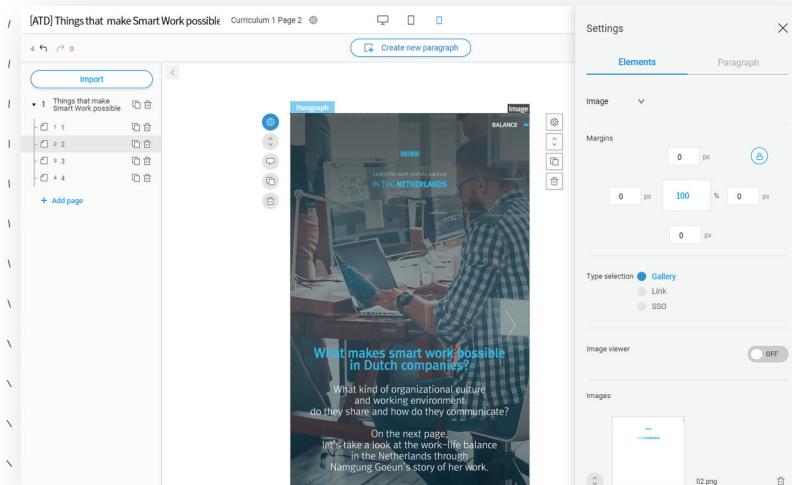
[ATD] Things that make Smart Work possible Curriculum 1 Page 2

4 0

Create new paragraph

Import

1 Things that make Smart Work possible

1 1

2 2

3 3

4 4

+ Add page

Paragraph

Image

BALANCE

Learn the work and life balance
IN THE NETHERLANDS

What makes smart work possible in Dutch companies?

What kind of organizational culture and working environment do they share and how do they communicate?

On the next page, let's take a look at the work-life balance in the Netherlands through Namgung Goeun's story of her work.

Settings

Elements

Paragraph

Image

Margins

0 px

0 px 100 % 0 px

0 px

Type selection Gallery

Link

SSO

Image viewer

OFF

Images

02.png